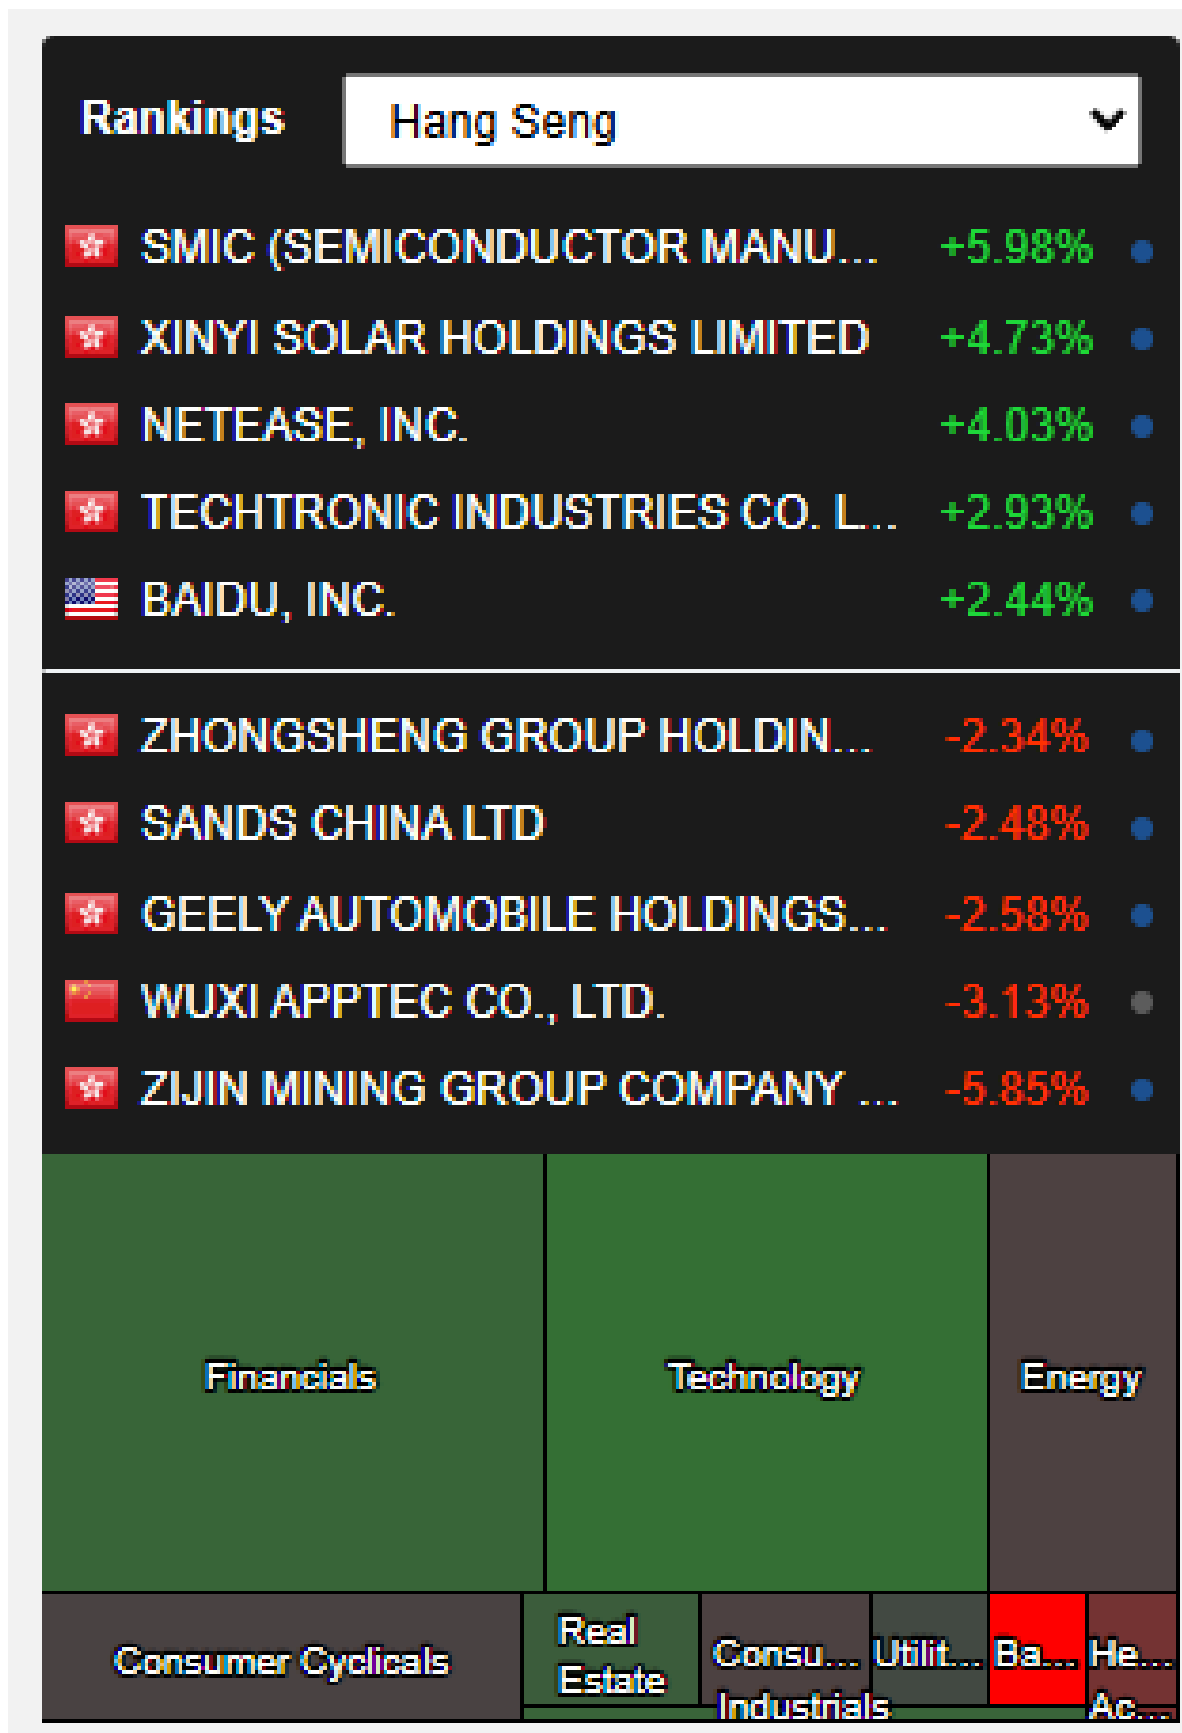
Rankings

Hang Seng

SMIC (SEMICONDUCTOR MANU... +5.98%
XINYI SOLAR HOLDINGS LIMITED +4.73%
NETEASE, INC. +4.03%
TECHTRONIC INDUSTRIES CO. L... +2.93%
BAIDU, INC. +2.44%

ZHONGSHENG GROUP HOLDIN... -2.34%
SANDS CHINA LTD -2.48%
GEELY AUTOMOBILE HOLDINGS... -2.58%
WUXI APPTEC CO., LTD. -3.13%
ZIJIN MINING GROUP COMPANY ... -5.85%

Financials
Technology
Energy
Consumer Cyclicals
Real Estate
Consu...
Utilit...
Ba...
He...
Industrials
Ac...